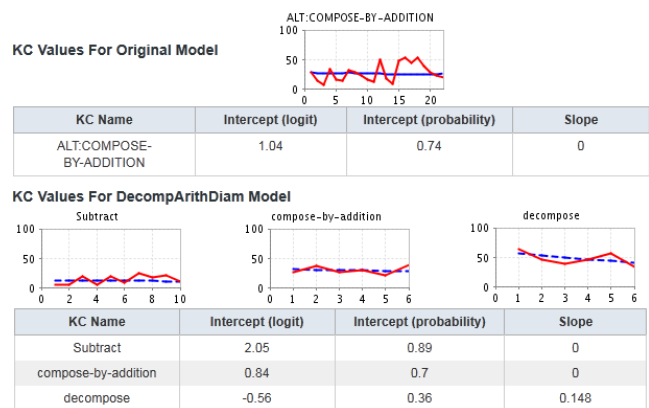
KC Values For Original Model

ALT:COMPOSE-BY-ADDITION

100
50
0
0 5 10 15 20

| KC Name | Intercept (logit) | Intercept (probability) | Slope |
|---|---|---|---|
| ALT:COMPOSE-BY-ADDITION | 1.04 | 0.74 | 0 |

KC Values For DecompArithDiam Model

Subtract
100
50
0
0 2 4 6 8 10

compose-by-addition
100
50
0
1 2 3 4 5 6

decompose
100
50
0
1 2 3 4 5 6

| KC Name | Intercept (logit) | Intercept (probability) | Slope |
|---|---|---|---|
| Subtract | 2.05 | 0.89 | 0 |
| compose-by-addition | 0.84 | 0.7 | 0 |
| decompose | -0.56 | 0.36 | 0.148 |